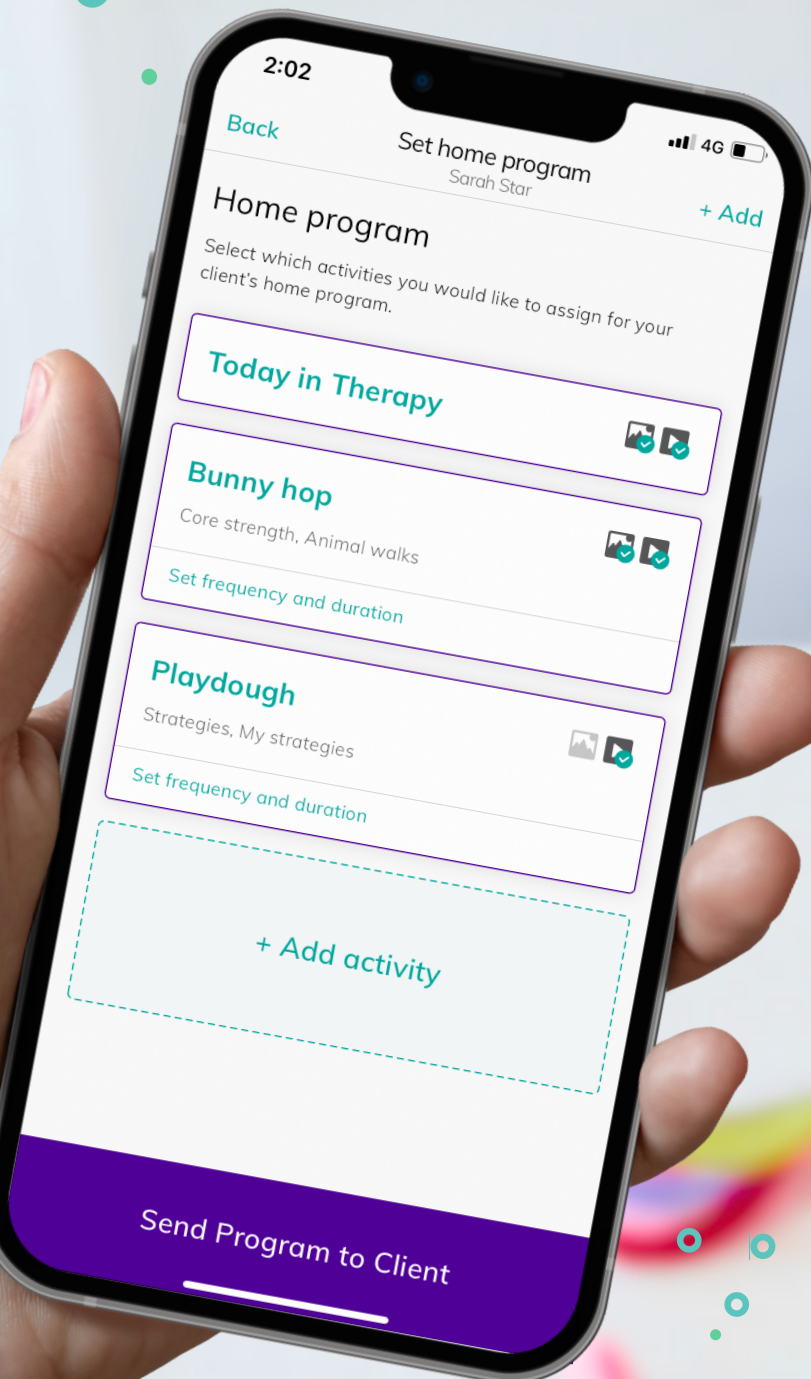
2:02

4G

Back

Set home program
Sarah Star

+ Add

Home program

Select which activities you would like to assign for your client's home program.

Today in Therapy

Bunny hop
Core strength, Animal walks
Set frequency and duration

Playdough
Strategies, My strategies
Set frequency and duration

+ Add activity

Send Program to Client